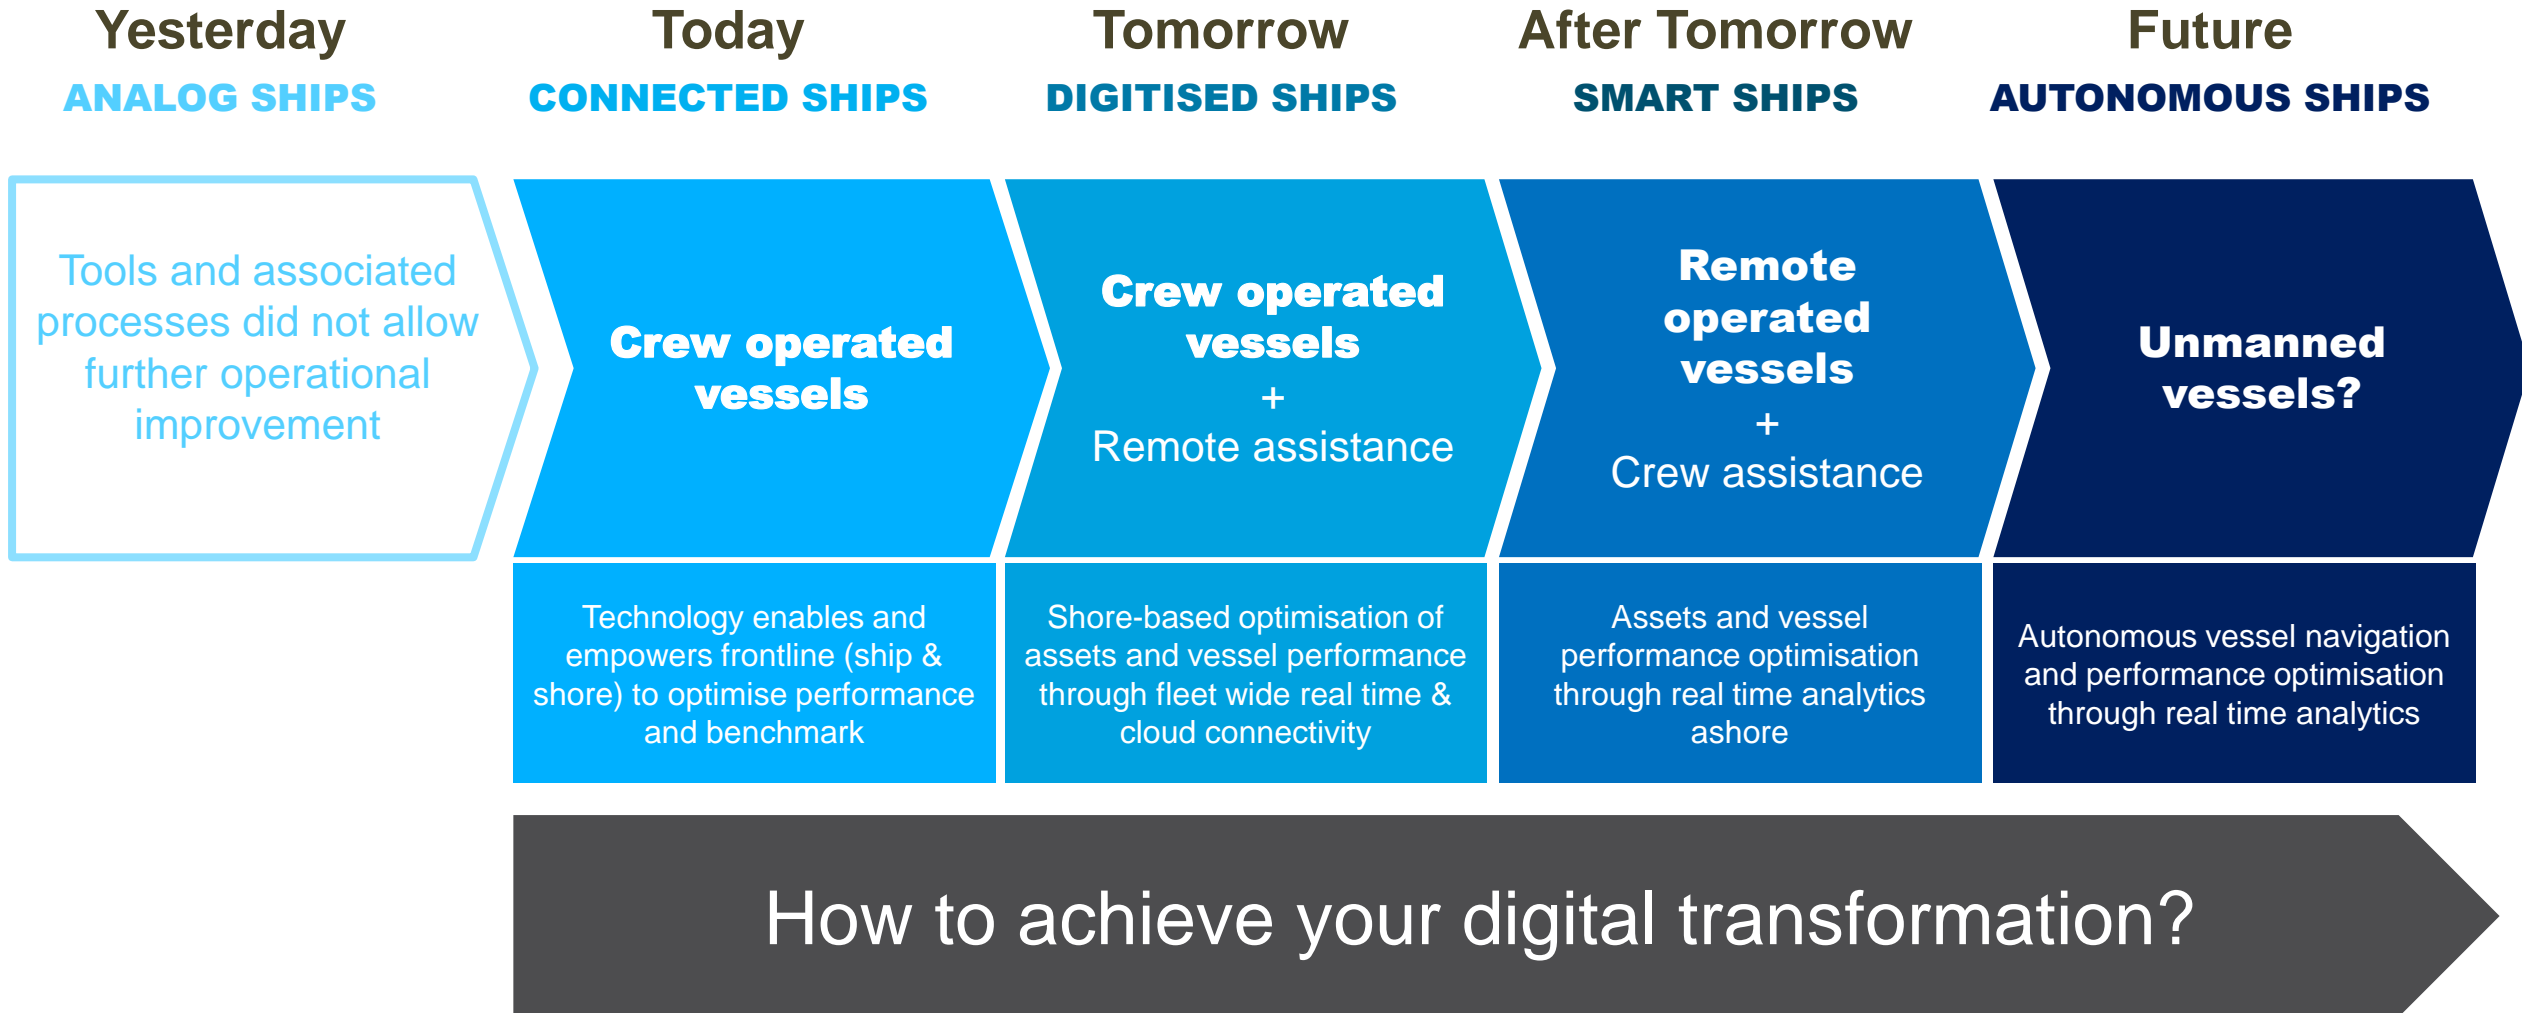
Yesterday
ANALOG SHIPS

Today
CONNECTED SHIPS

Tomorrow
DIGITISED SHIPS

After Tomorrow
SMART SHIPS

Future
AUTONOMOUS SHIPS

Tools and associated processes did not allow further operational improvement

Crew operated vessels

Crew operated vessels
+
Remote assistance

Remote operated vessels
+
Crew assistance

Unmanned vessels?

Technology enables and empowers frontline (ship & shore) to optimise performance and benchmark

Shore-based optimisation of assets and vessel performance through fleet wide real time & cloud connectivity

Assets and vessel performance optimisation through real time analytics ashore

Autonomous vessel navigation and performance optimisation through real time analytics

How to achieve your digital transformation?